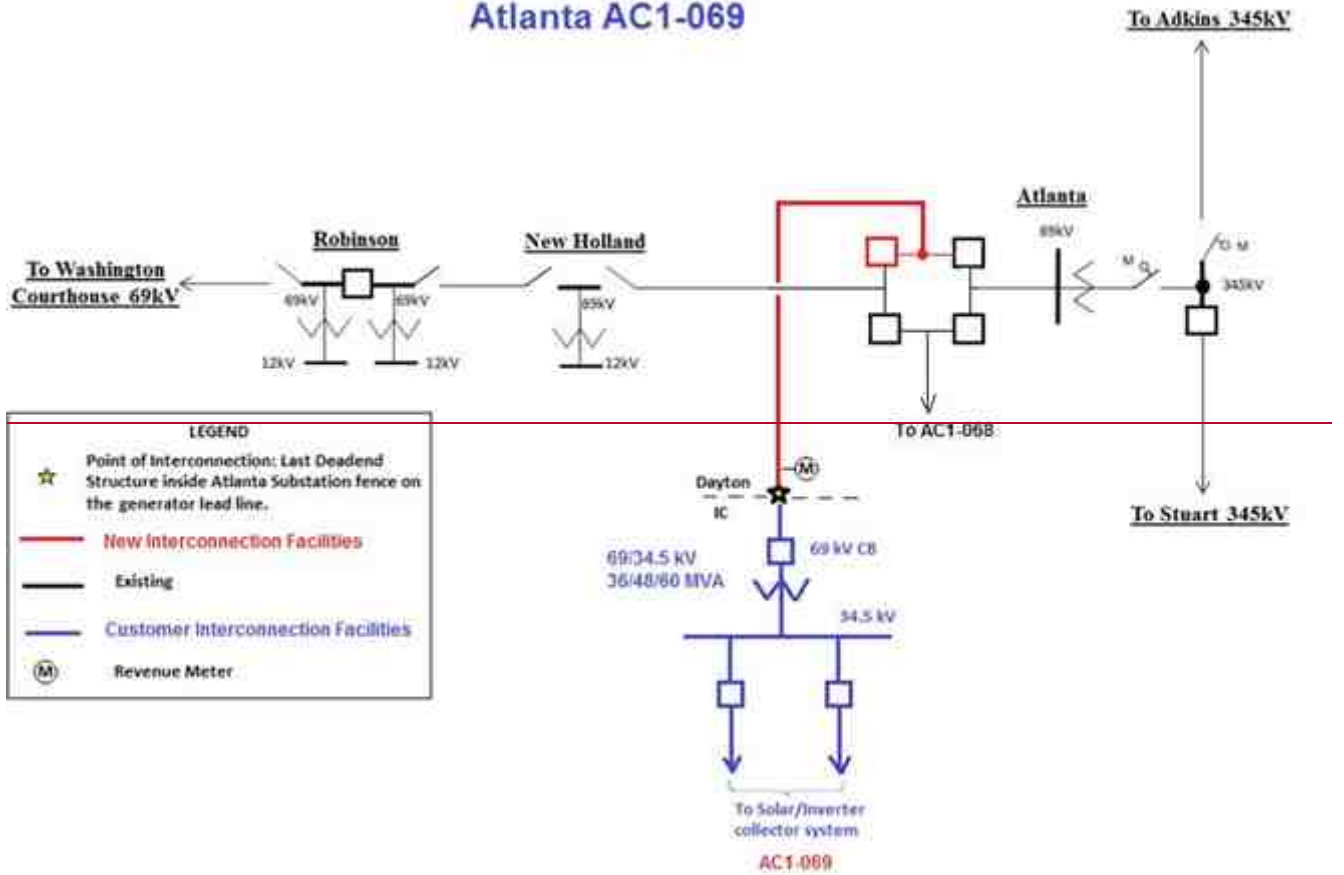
Atlanta AC1-069

To Adkins 345kV

Atlanta

69kV

M

M

345kV

Robinson

New Holland

To Washington Courthouse 69kV

69kV

69kV

69kV

12kV

12kV

12kV

To AC1-068

To Stuart 345kV

LEGEND

Point of Interconnection: Last Deadend Structure inside Atlanta Substation fence on the generator lead line.

New Interconnection Facilities

Existing

Customer Interconnection Facilities

M Revenue Meter

M

Dayton

IC

69/34.5 kV
36/48/60 MVA

69 kV CB

34.5 kV

To Solar/Inverter collector system

AC1-069